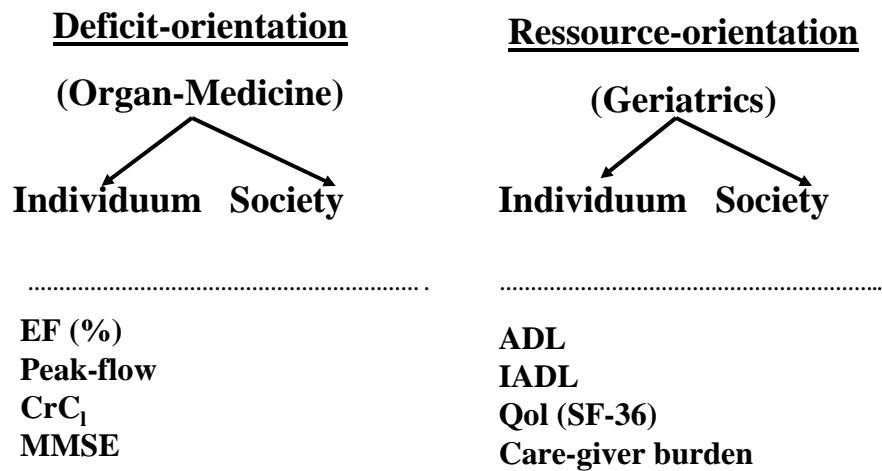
Deficit-orientation

(Organ-Medicine)

Individuum Society

..........................................................................

EF (%)
Peak-flow
$CrC_l$
MMSE

Ressource-orientation

(Geriatrics)

Individuum Society

..........................................................................

ADL
IADL
Qol (SF-36)
Care-giver burden